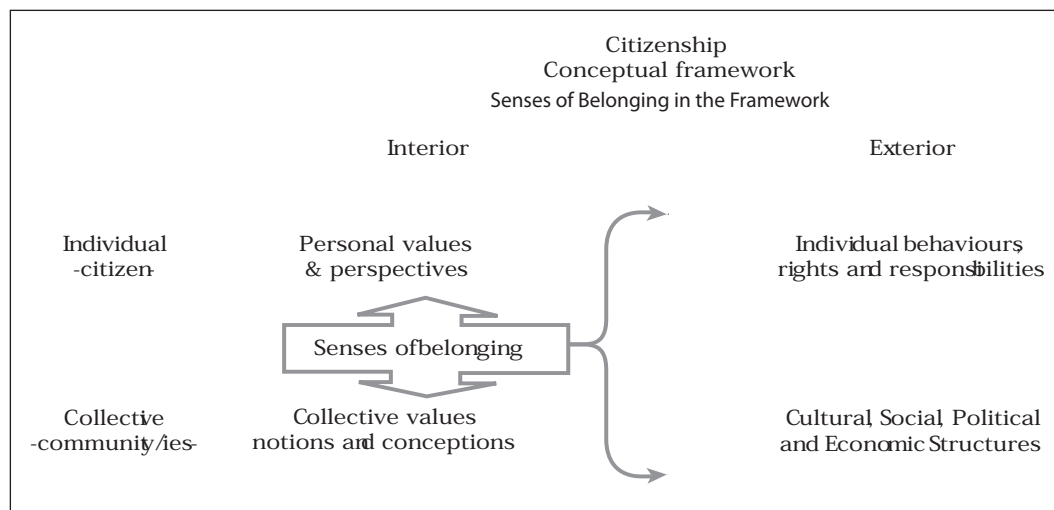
Citizenship
Conceptual framework
Senses of Belonging in the Framework

Interior

Exterior

Individual
-citizen-

Personal values
& perspectives

Individual behaviours,
rights and responsibilities

Senses ofbelonging

Collective
-community/ies-

Collective values
notions and conceptions

Cultural, Social, Political
and Economic Structures